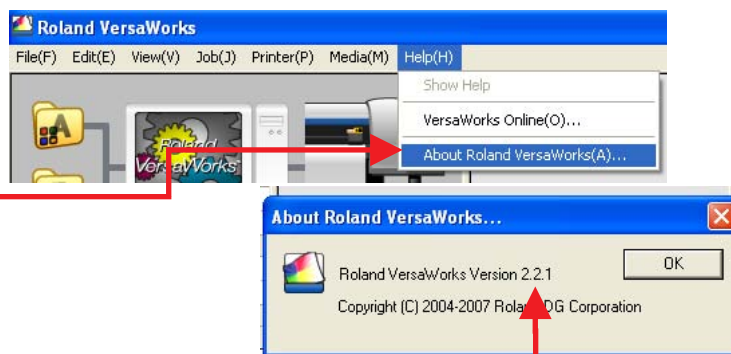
Roland VersaWorks

File(F) Edit(E) View(V) Job(J) Printer(P) Media(M) Help(H)

Show Help

VersaWorks Online(O)...

About Roland VersaWorks(A)...

A

Roland VersaWorks

About Roland VersaWorks...

Roland VersaWorks Version 2.2.1

OK

Copyright (C) 2004-2007 Roland DG Corporation